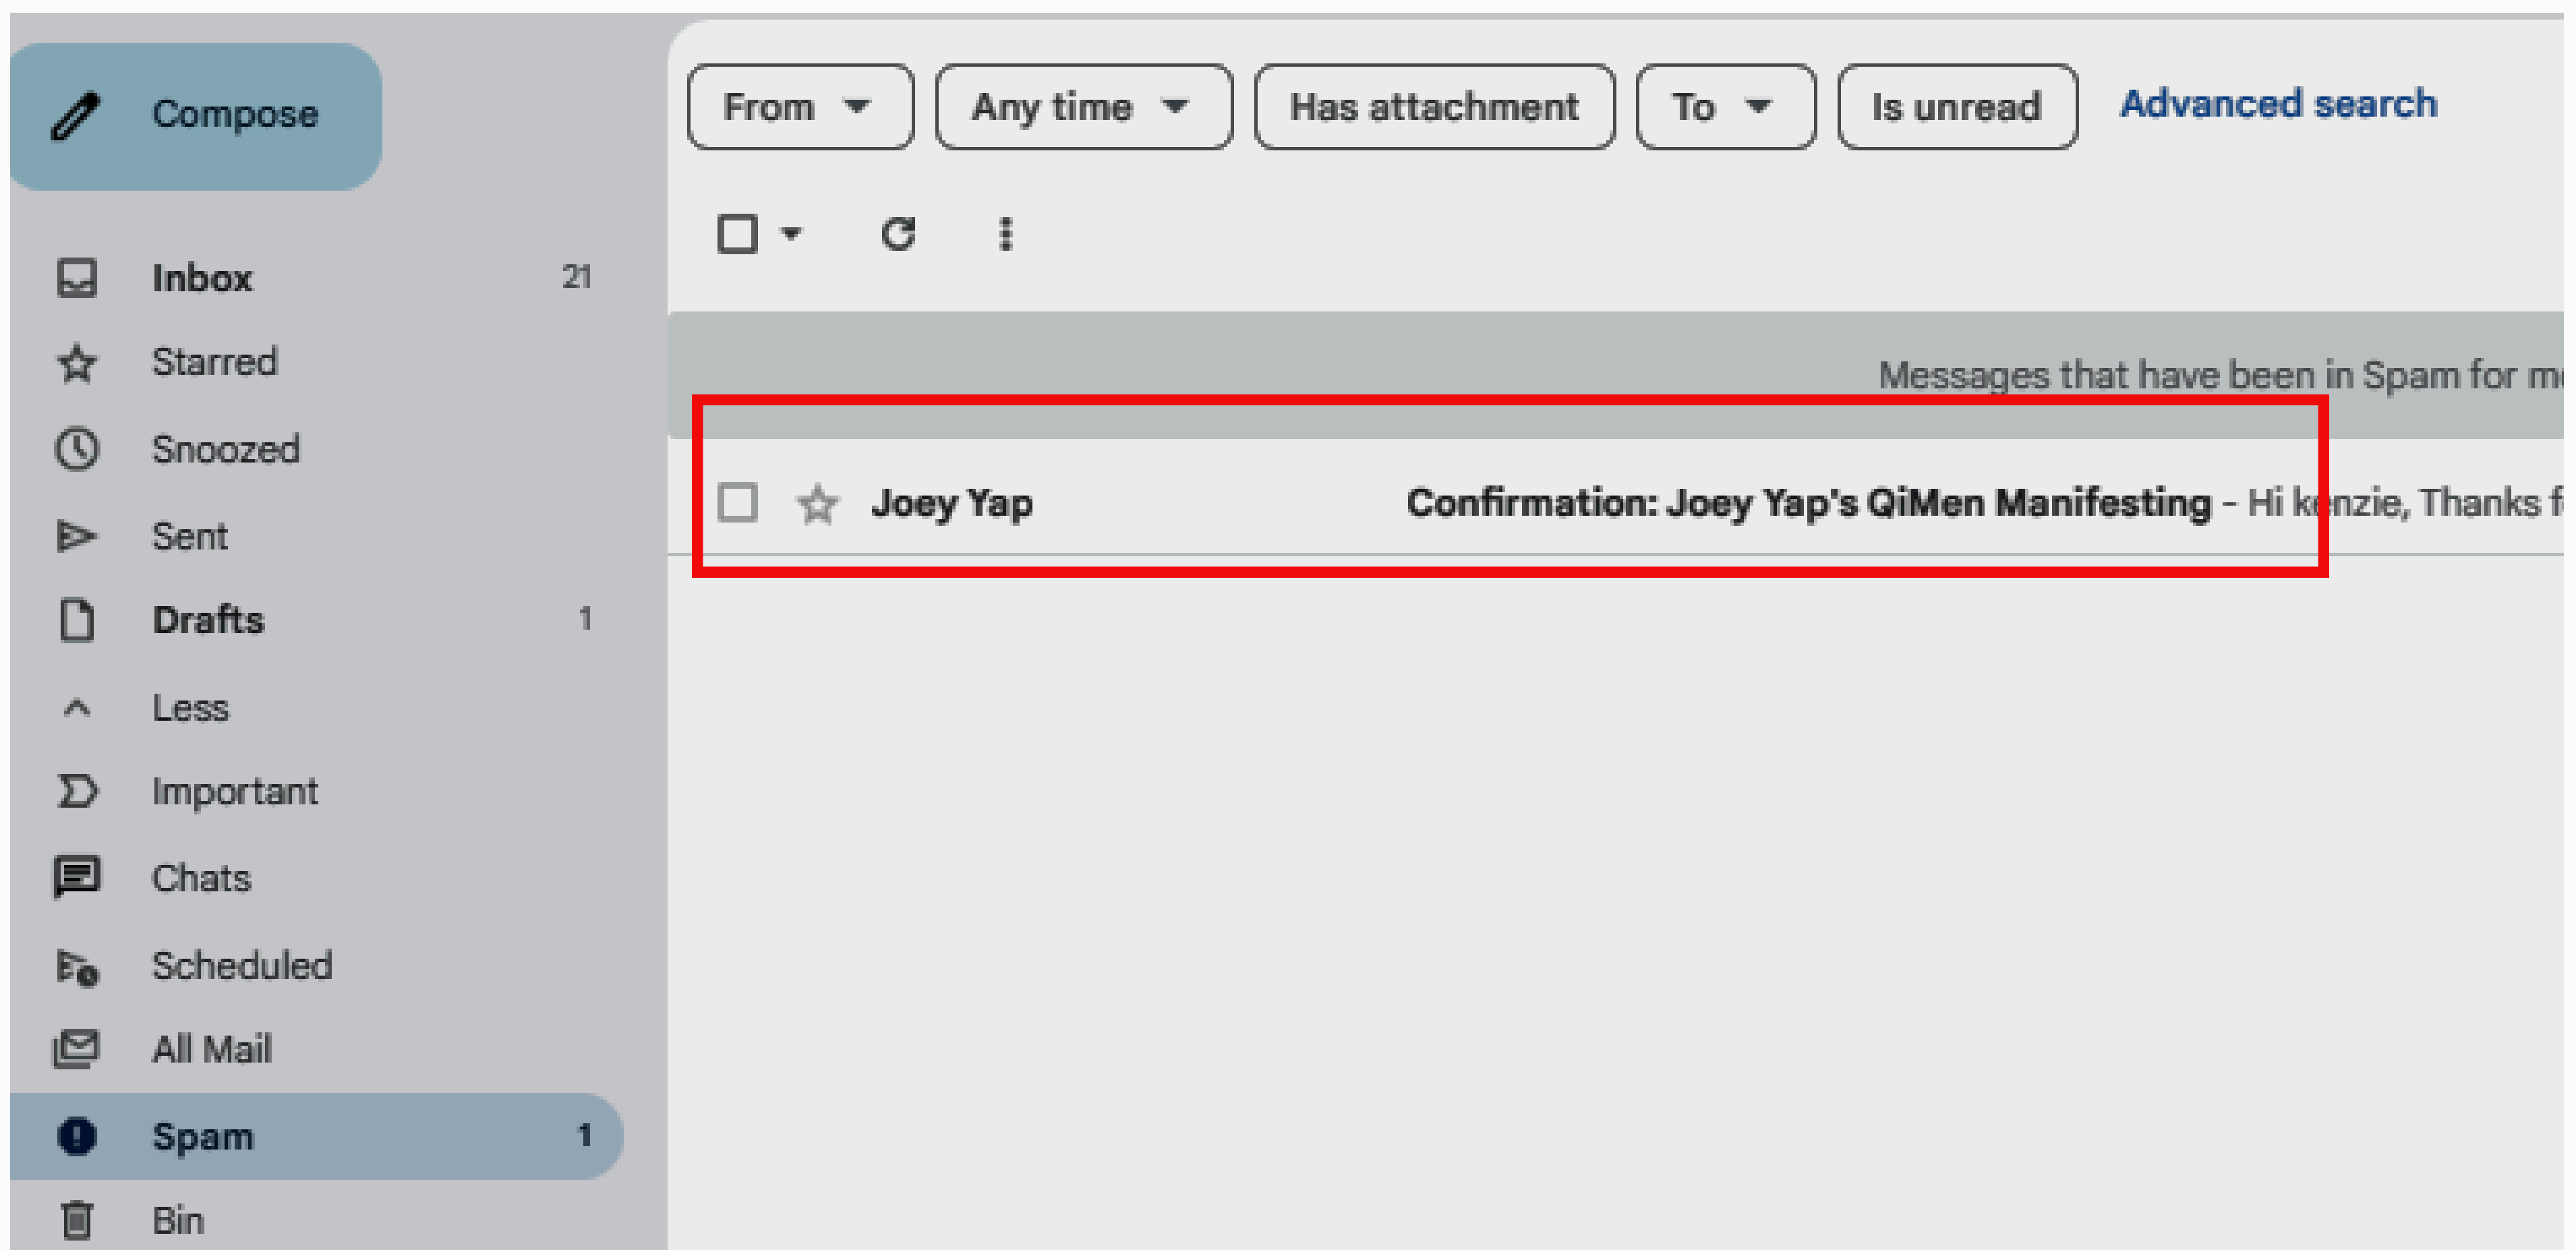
Compose

Inbox 21

Starred

Snoozed

Sent

Drafts 1

Less

Important

Chats

Scheduled

All Mail

Spam 1

Bin

From

Any time

Has attachment

To

Is unread

Advanced search

Messages that have been in Spam for m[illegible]

Joey Yap

Confirmation: Joey Yap's QiMen Manifesting - Hi k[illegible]nzie, Thanks f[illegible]